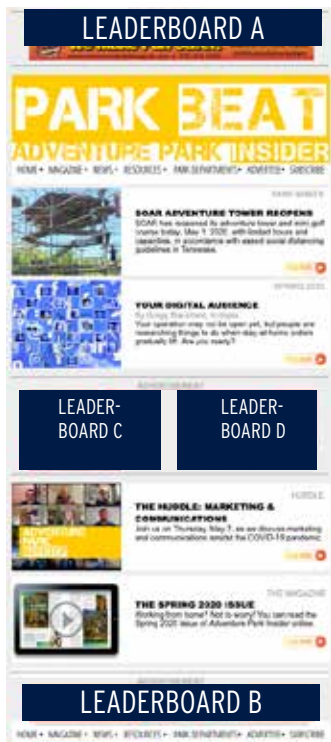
LEADERBOARD A

PARK BEAT
ADVENTURE PARK INSIDER

HOME ▾ MAGAZINE ▾ NEWS ▾ RESOURCES ▾ PARK DEPARTMENTS ▾ ADVERTISE ▾ SUBSCRIBE

PARK SAFETY

SOAR ADVENTURE TOWER REOPENS

SOAR has reopened its adventure tower and mini golf course today, May 1, 2020, with limited hours and capacities, in accordance with eased social distancing guidelines in Tennessee.

LEARN MORE

SPRING 2020

YOUR DIGITAL AUDIENCE

By Gregg Blackman, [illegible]

Your operation may not be open yet, but people are researching things to do when stay-at-home orders gradually lift. Are you ready?

LEARN MORE

ADVERTISEMENT

LEADER-BOARD C

LEADER-BOARD D

HUDDLE

ADVENTURE PARK HUDDLE

THE HUDDLE: MARKETING & COMMUNICATIONS

Join us on Thursday, May 7, as we discuss marketing and communications amidst the COVID-19 pandemic.

LEARN MORE

THE MAGAZINE

THE SPRING 2020 ISSUE

Working from home? Not to worry! You can read the Spring 2020 issue of Adventure Park Insider online.

LEARN MORE

ADVERTISEMENT

LEADERBOARD B

HOME ▾ MAGAZINE ▾ NEWS ▾ RESOURCES ▾ PARK DEPARTMENTS ▾ ADVERTISE ▾ SUBSCRIBE